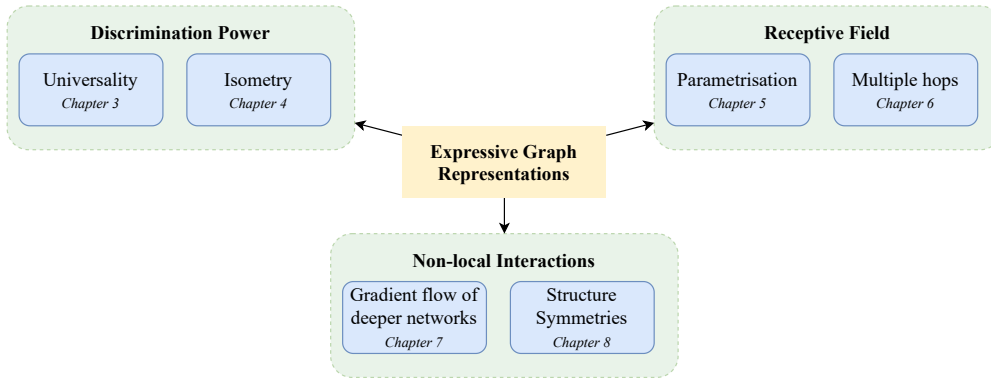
Discrimination Power

Universality
*Chapter 3*

Isometry
*Chapter 4*

Receptive Field

Parametrisation
*Chapter 5*

Multiple hops
*Chapter 6*

Expressive Graph Representations

Non-local Interactions

Gradient flow of deeper networks
*Chapter 7*

Structure Symmetries
*Chapter 8*